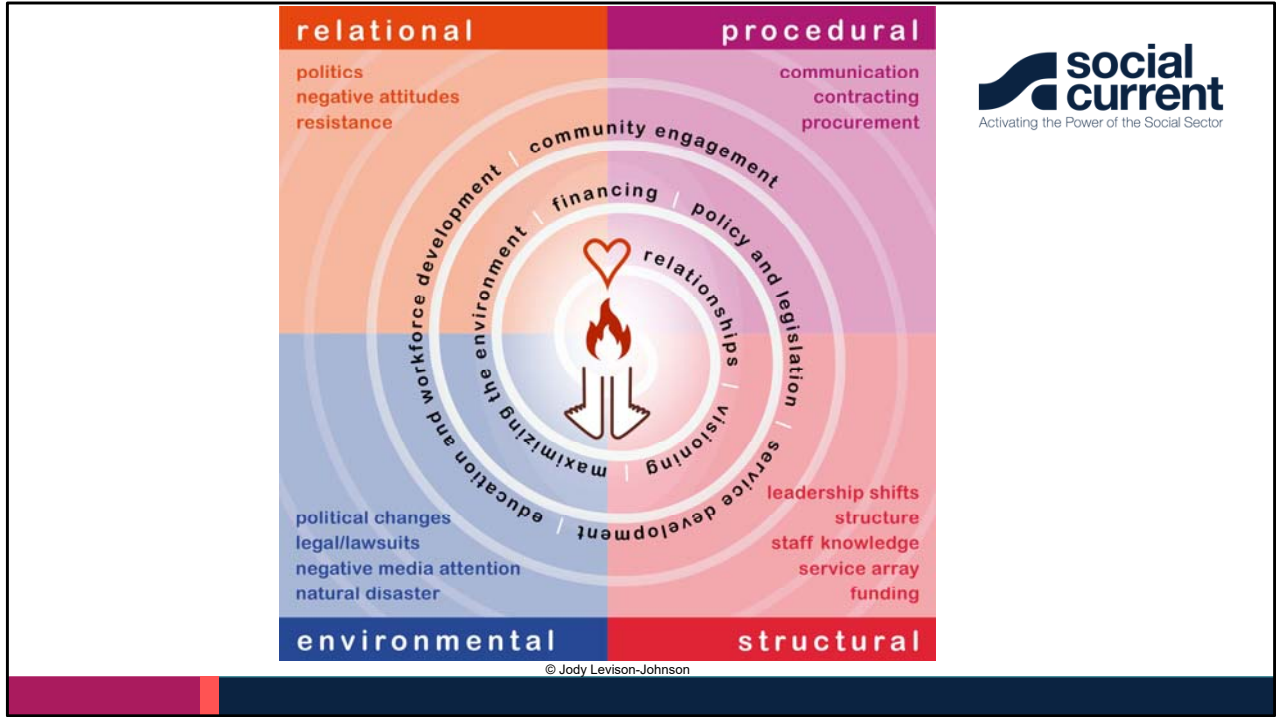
relational

politics
negative attitudes
resistance

procedural

communication
contracting
procurement

social current
Activating the Power of the Social Sector

community engagement
financing
policy and legislation
relationships
workforce development
maximizing the environment
visioning
service development
education and workforce development

political changes
legal/lawsuits
negative media attention
natural disaster

environmental

leadership shifts
structure
staff knowledge
service array
funding

structural

© Jody Levison-Johnson